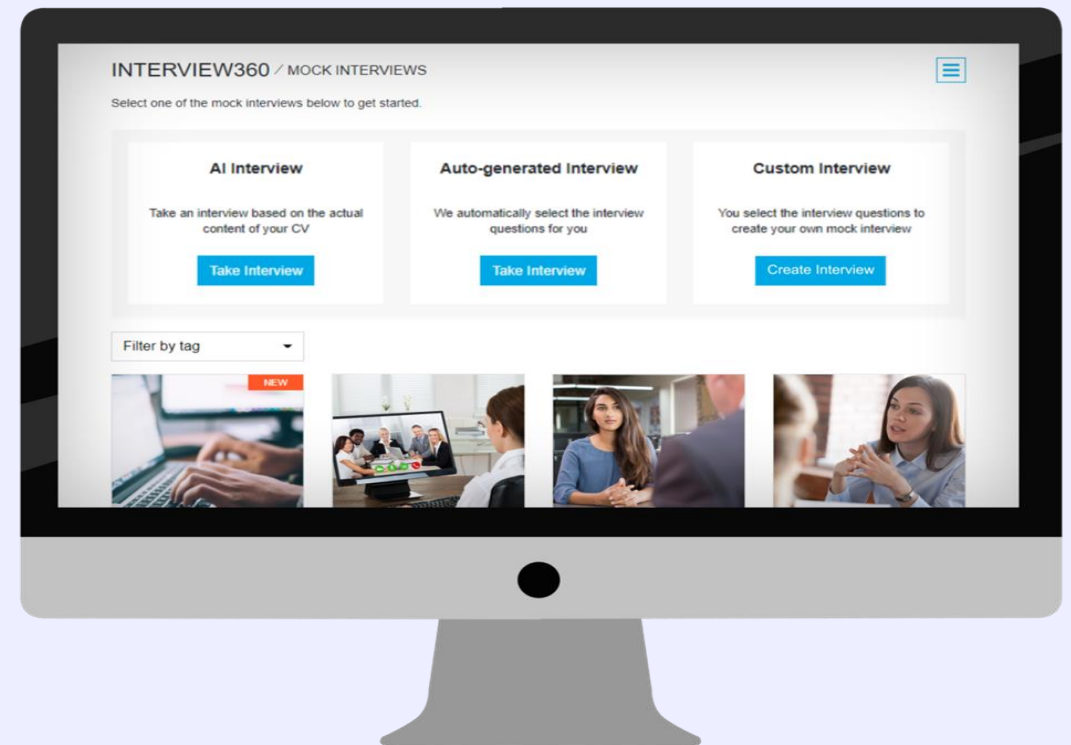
INTERVIEW360 / MOCK INTERVIEWS

Select one of the mock interviews below to get started.

AI Interview

Take an interview based on the actual content of your CV

Take Interview

Auto-generated Interview

We automatically select the interview questions for you

Take Interview

Custom Interview

You select the interview questions to create your own mock interview

Create Interview

Filter by tag

NEW